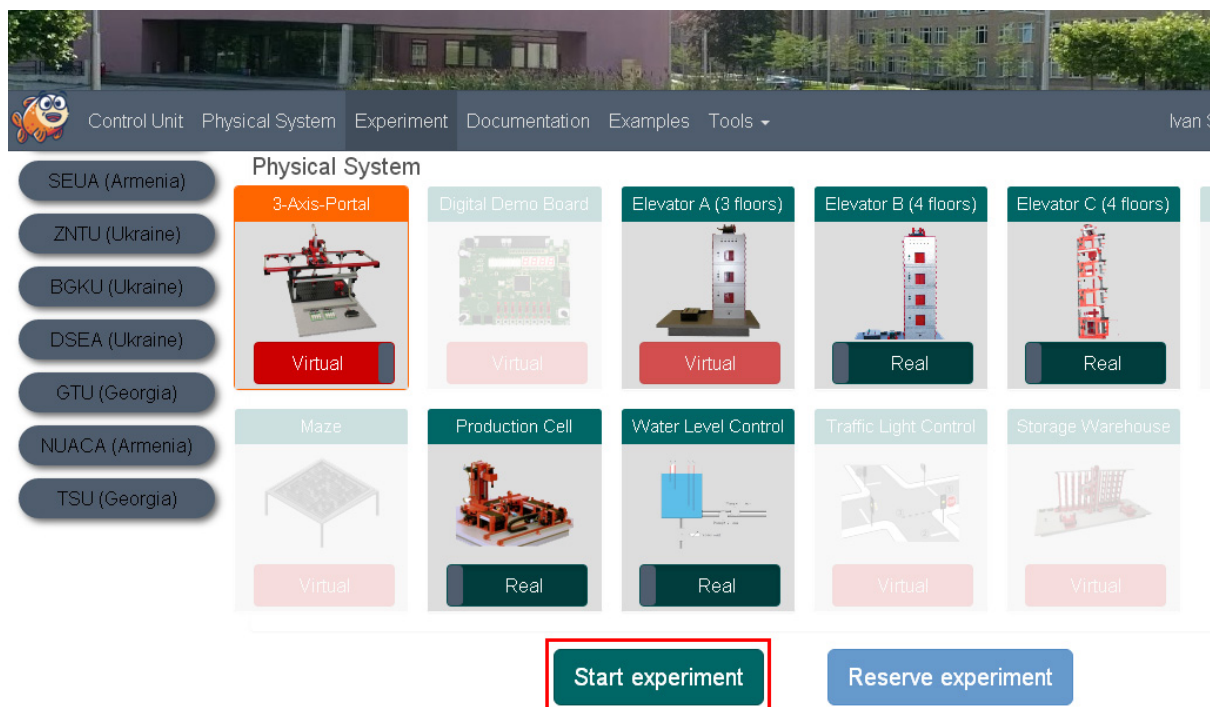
Control Unit Physical System Experiment Documentation Examples Tools ▾ Ivan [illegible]

SEUA (Armenia)
ZNTU (Ukraine)
BGKU (Ukraine)
DSEA (Ukraine)
GTU (Georgia)
NUACA (Armenia)
TSU (Georgia)

Physical System

3-Axis-Portal
Virtual

Digital Demo Board
Virtual

Elevator A (3 floors)
Virtual

Elevator B (4 floors)
Real

Elevator C (4 floors)
Real

Maze
Virtual

Production Cell
Real

Water Level Control
Real

Traffic Light Control
Virtual

Storage Warehouse
Virtual

Start experiment
Reserve experiment